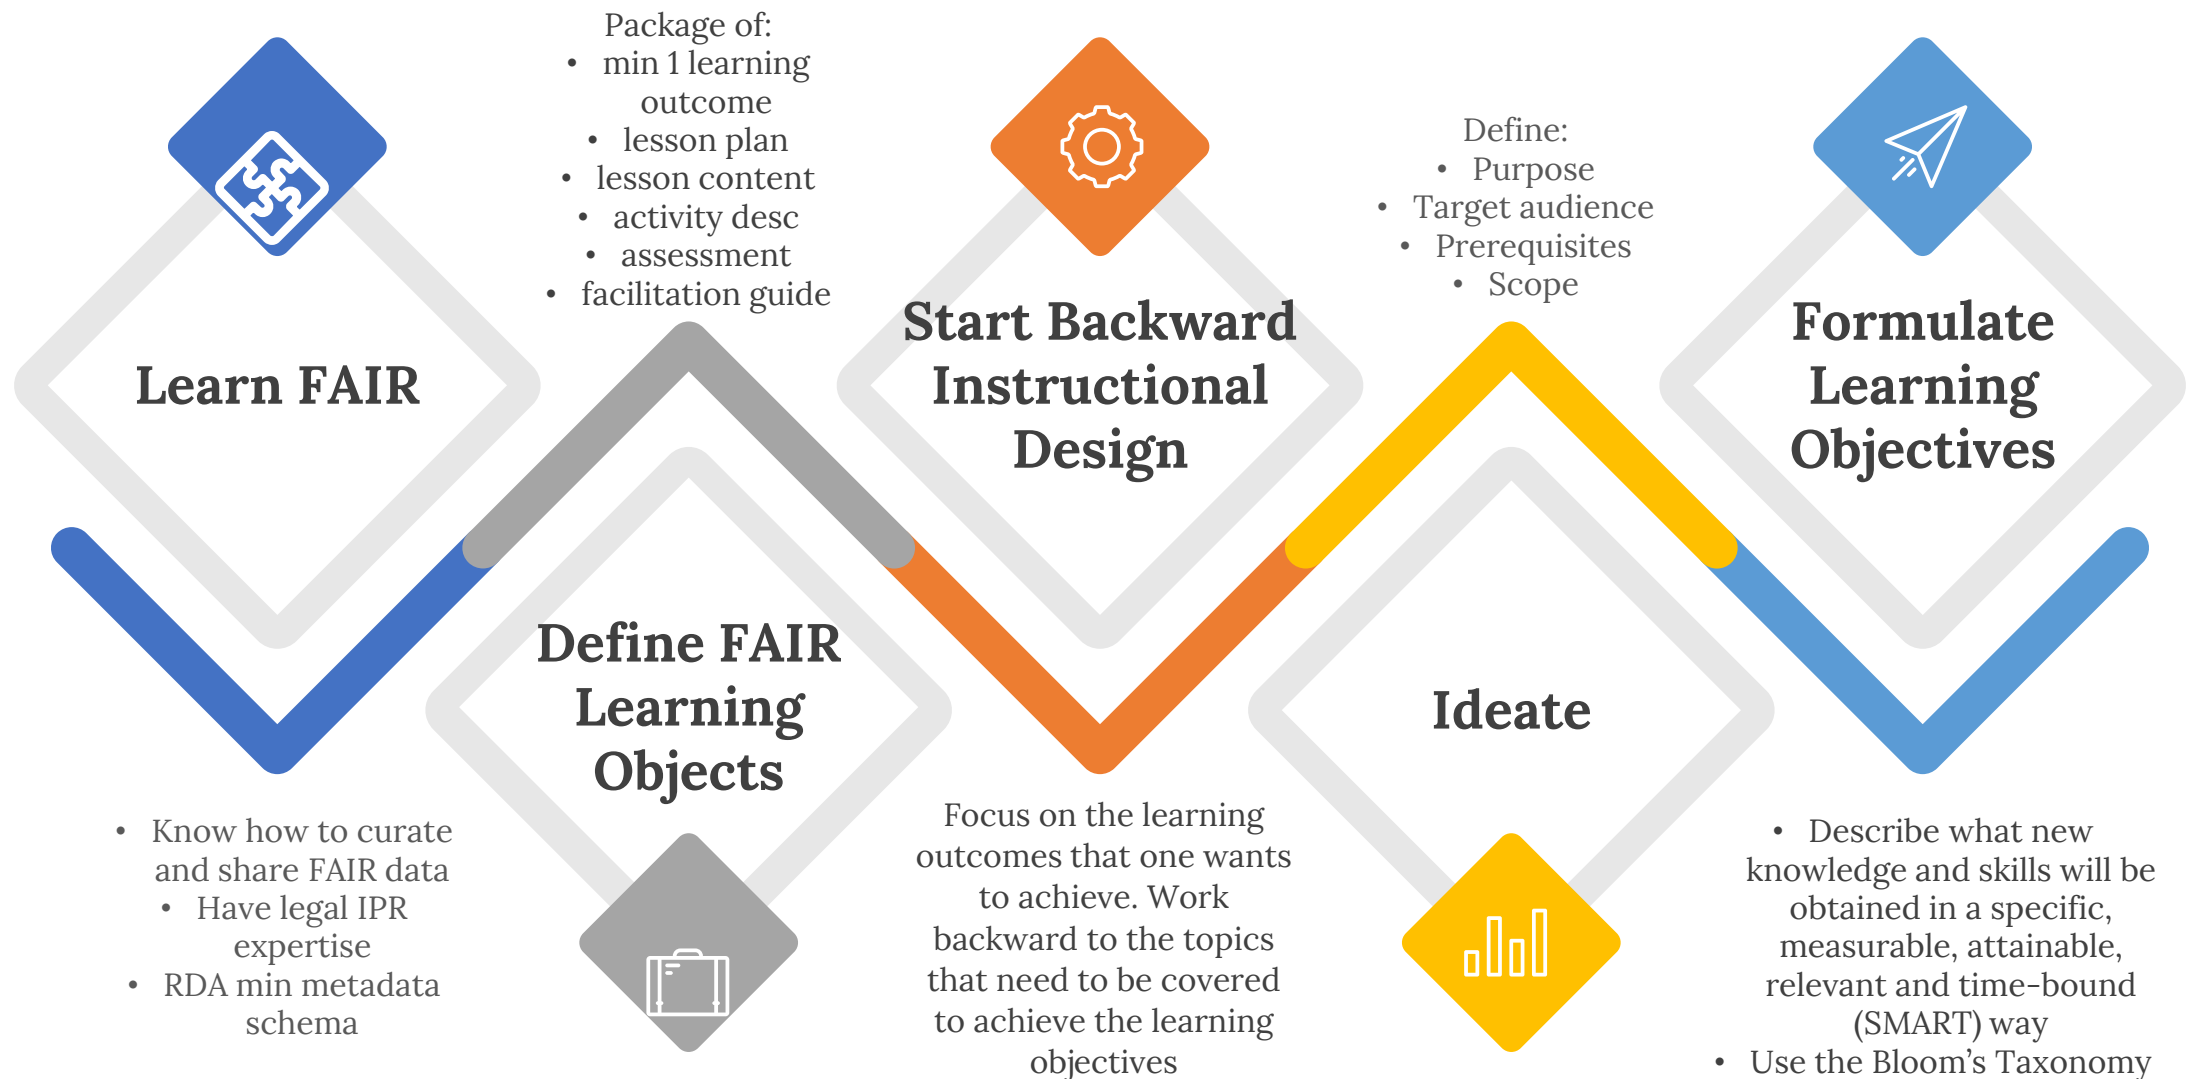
Package of:
- min 1 learning outcome
- lesson plan
- lesson content
- activity desc
- assessment
- facilitation guide

Define:
- Purpose
- Target audience
- Prerequisites
- Scope

Learn FAIR

Start Backward Instructional Design

Formulate Learning Objectives

Define FAIR Learning Objects

Ideate

- Know how to curate and share FAIR data
- Have legal IPR expertise
- RDA min metadata schema

Focus on the learning outcomes that one wants to achieve. Work backward to the topics that need to be covered to achieve the learning objectives

- Describe what new knowledge and skills will be obtained in a specific, measurable, attainable, relevant and time-bound (SMART) way
- Use the Bloom's Taxonomy